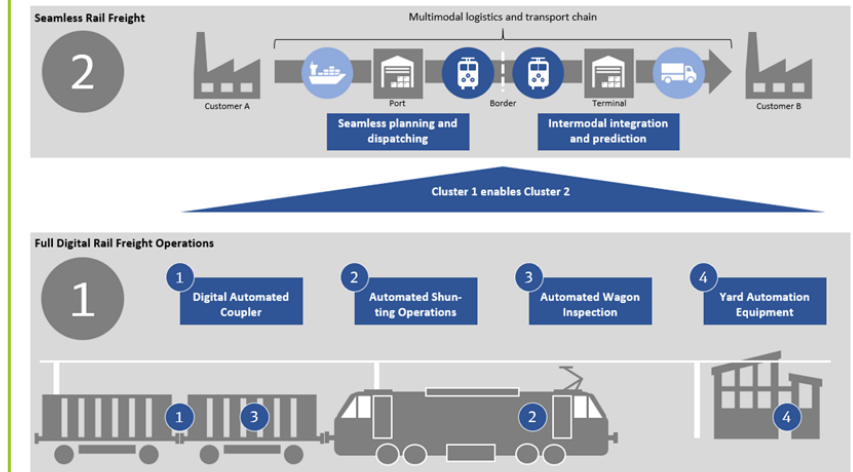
Seamless Rail Freight

2

Multimodal logistics and transport chain

Customer A

Port

Border

Terminal

Customer B

Seamless planning and dispatching

Intermodal integration and prediction

Cluster 1 enables Cluster 2

Full Digital Rail Freight Operations

1

1
Digital Automated Coupler

2
Automated Shunting Operations

3
Automated Wagon Inspection

4
Yard Automation Equipment

1

3

2

4